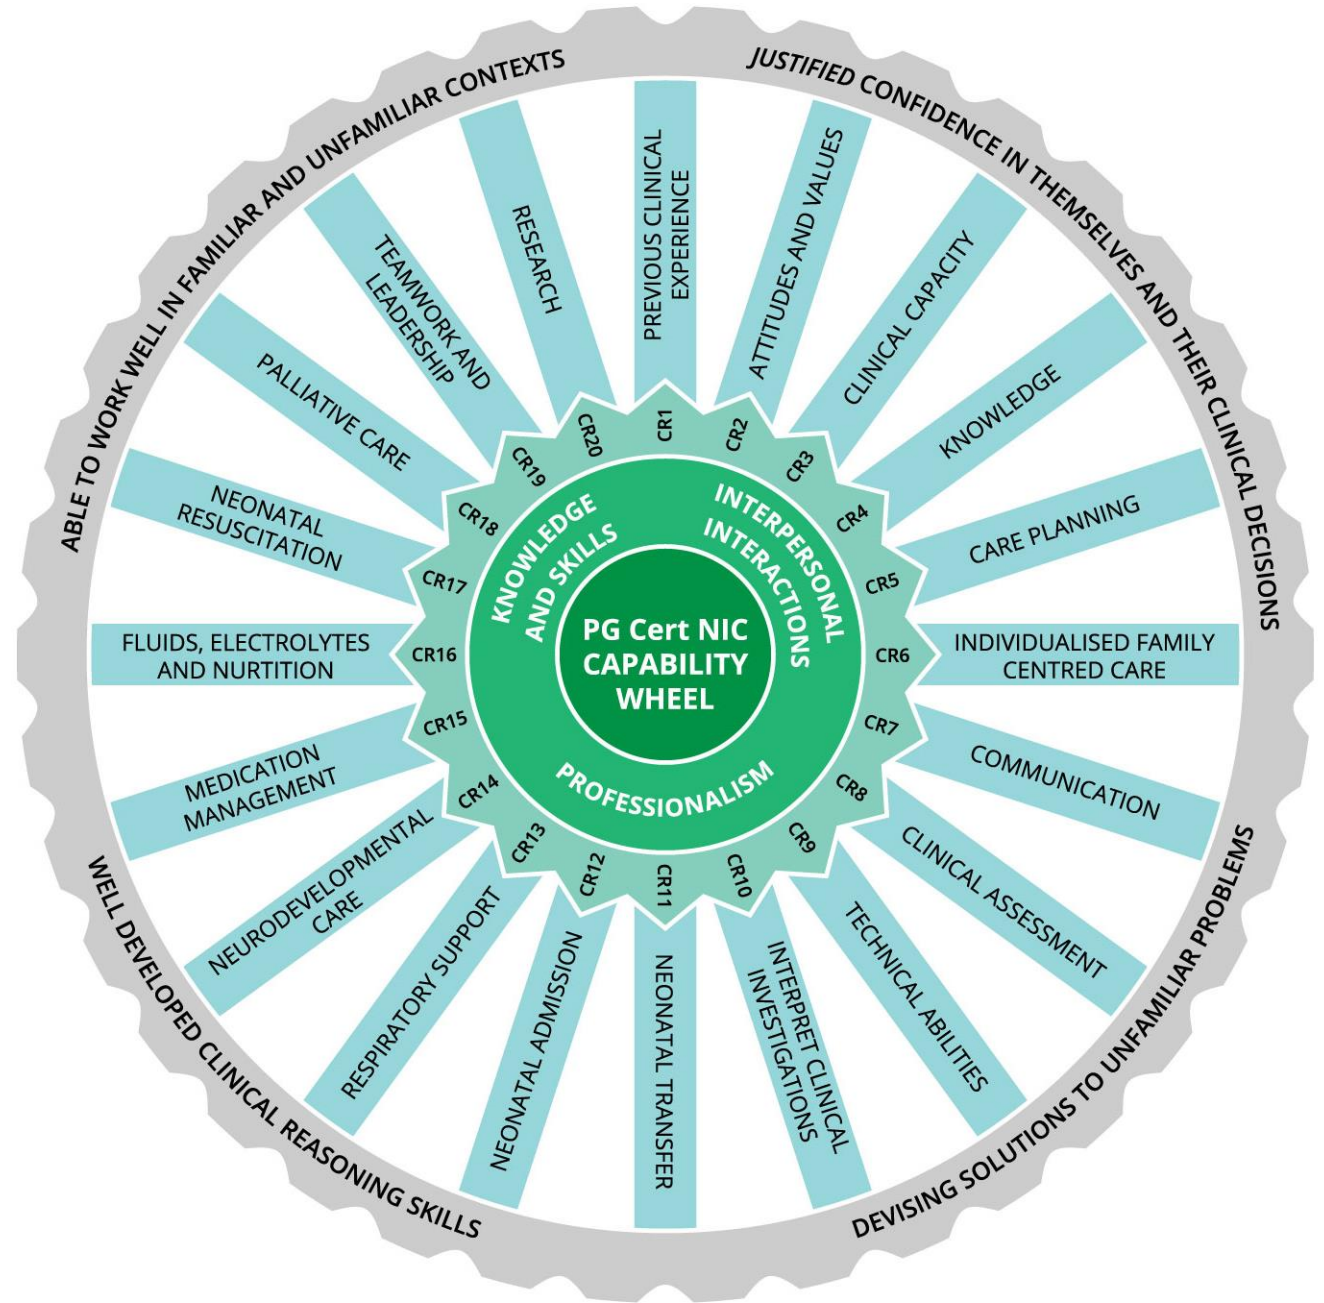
PG Cert NIC CAPABILITY WHEEL

KNOWLEDGE AND SKILLS

INTERPERSONAL INTERACTIONS

PROFESSIONALISM

CR1 PREVIOUS CLINICAL EXPERIENCE

CR2 ATTITUDES AND VALUES

CR3 CLINICAL CAPACITY

CR4 KNOWLEDGE

CR5 CARE PLANNING

CR6 INDIVIDUALISED FAMILY CENTRED CARE

CR7 COMMUNICATION

CR8 CLINICAL ASSESSMENT

CR9 TECHNICAL ABILITIES

CR10 INTERPRET CLINICAL INVESTIGATIONS

CR11 NEONATAL TRANSFER

CR12 NEONATAL ADMISSION

CR13 RESPIRATORY SUPPORT

CR14 NEURODEVELOPMENTAL CARE

CR15 MEDICATION MANAGEMENT

CR16 FLUIDS, ELECTROLYTES AND NURTITION

CR17 NEONATAL RESUSCITATION

CR18 PALLIATIVE CARE

CR19 TEAMWORK AND LEADERSHIP

CR20 RESEARCH

ABLE TO WORK WELL IN FAMILIAR AND UNFAMILIAR CONTEXTS

JUSTIFIED CONFIDENCE IN THEMSELVES AND THEIR CLINICAL DECISIONS

DEVISING SOLUTIONS TO UNFAMILIAR PROBLEMS

WELL DEVELOPED CLINICAL REASONING SKILLS